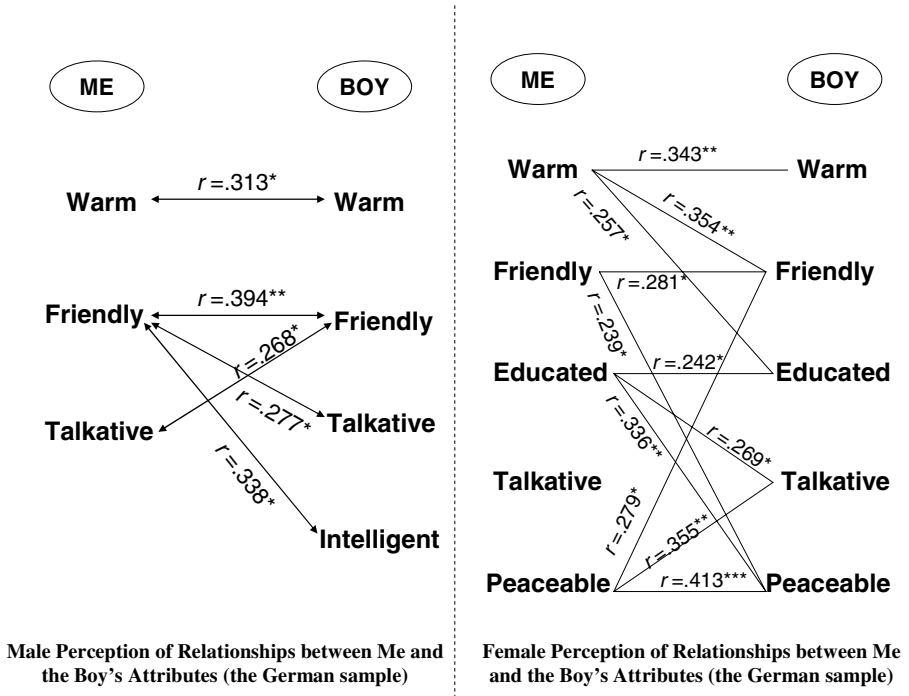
ME

BOY

Warm

$r = .313^{*}$

Warm

Friendly

$r = .394^{**}$

Friendly

$r = .268^{*}$

Talkative

$r = .277^{*}$

Talkative

$r = .338^{*}$

Intelligent

Male Perception of Relationships between Me and the Boy's Attributes (the German sample)

ME

BOY

Warm

$r = .343^{**}$

Warm

$r = .257^{*}$

$r = .354^{**}$

Friendly

$r = .281^{*}$

Friendly

$r = .239^{*}$

Educated

$r = .242^{*}$

Educated

$r = .336^{**}$

$r = .269^{*}$

Talkative

Talkative

$r = .279^{*}$

$r = .355^{**}$

Peaceable

$r = .413^{***}$

Peaceable

Female Perception of Relationships between Me and the Boy's Attributes (the German sample)